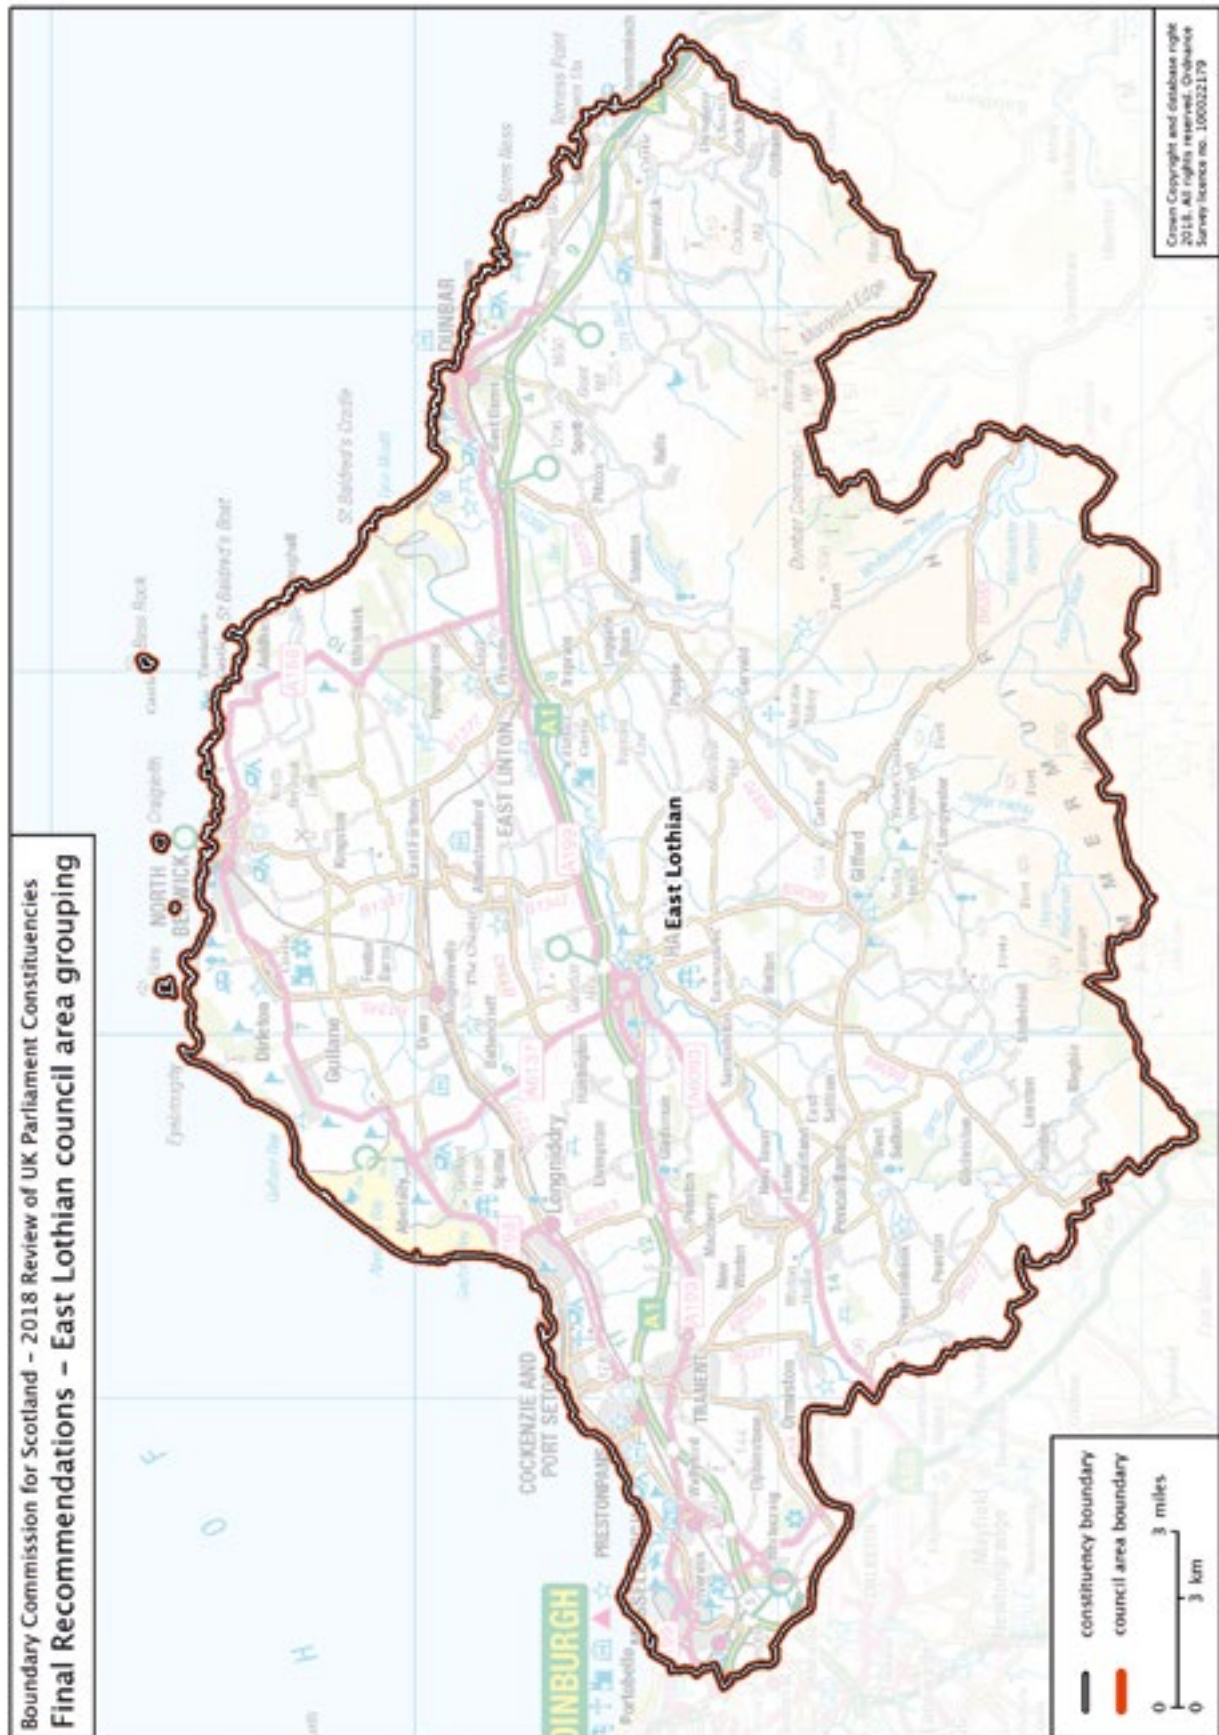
Boundary Commission for Scotland – 2018 Review of UK Parliament Constituencies
Final Recommendations – East Lothian council area grouping

East Lothian

NORTH BERWICK
DUNBAR
EAST LINTON
TRANENT
COCKENZIE AND PORT SETON
PRESTONPANS
EDINBURGH
Longniddry
Gullane
Dirleton
Haddington
Gifford
Ormiston
Pencaitland
Macmerry
Bass Rock
Craigleith
Tyninghame
Stenton
Spott
Innerwick
Garvald
Whitekirk
Athelstaneford
Elphinstone
Portobello
Musselburgh
Wallyford
St Baldred's Boat
St Baldred's Cradle
Barns Ness
Torness Point
Lammermuir
A1
A199
A198
A1087
A6093
A6137
A6093
B1377
B1347
B1343

Crown Copyright and database right 2018. All rights reserved. Ordnance Survey licence no. 100022179

constituency boundary
council area boundary
0 3 miles
0 3 km